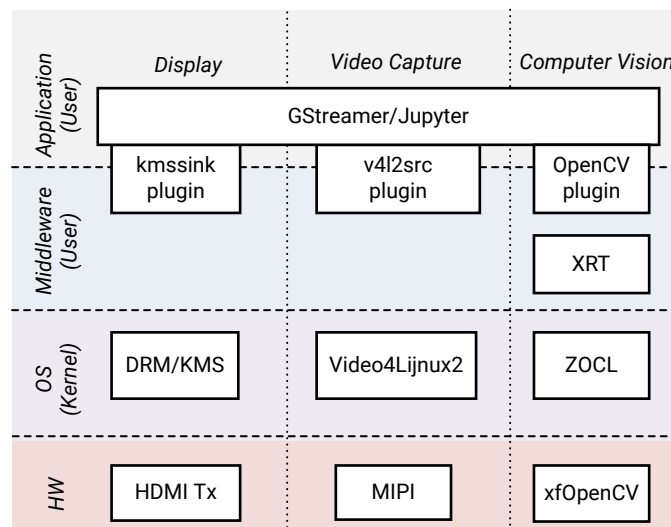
Application (User)

Display

Video Capture

Computer Vision

GStreamer/Jupyter

kmssink plugin

v4l2src plugin

OpenCV plugin

Middleware (User)

XRT

OS (Kernel)

DRM/KMS

Video4Lijnux2

ZOCL

HW

HDMI Tx

MIPI

xfOpenCV